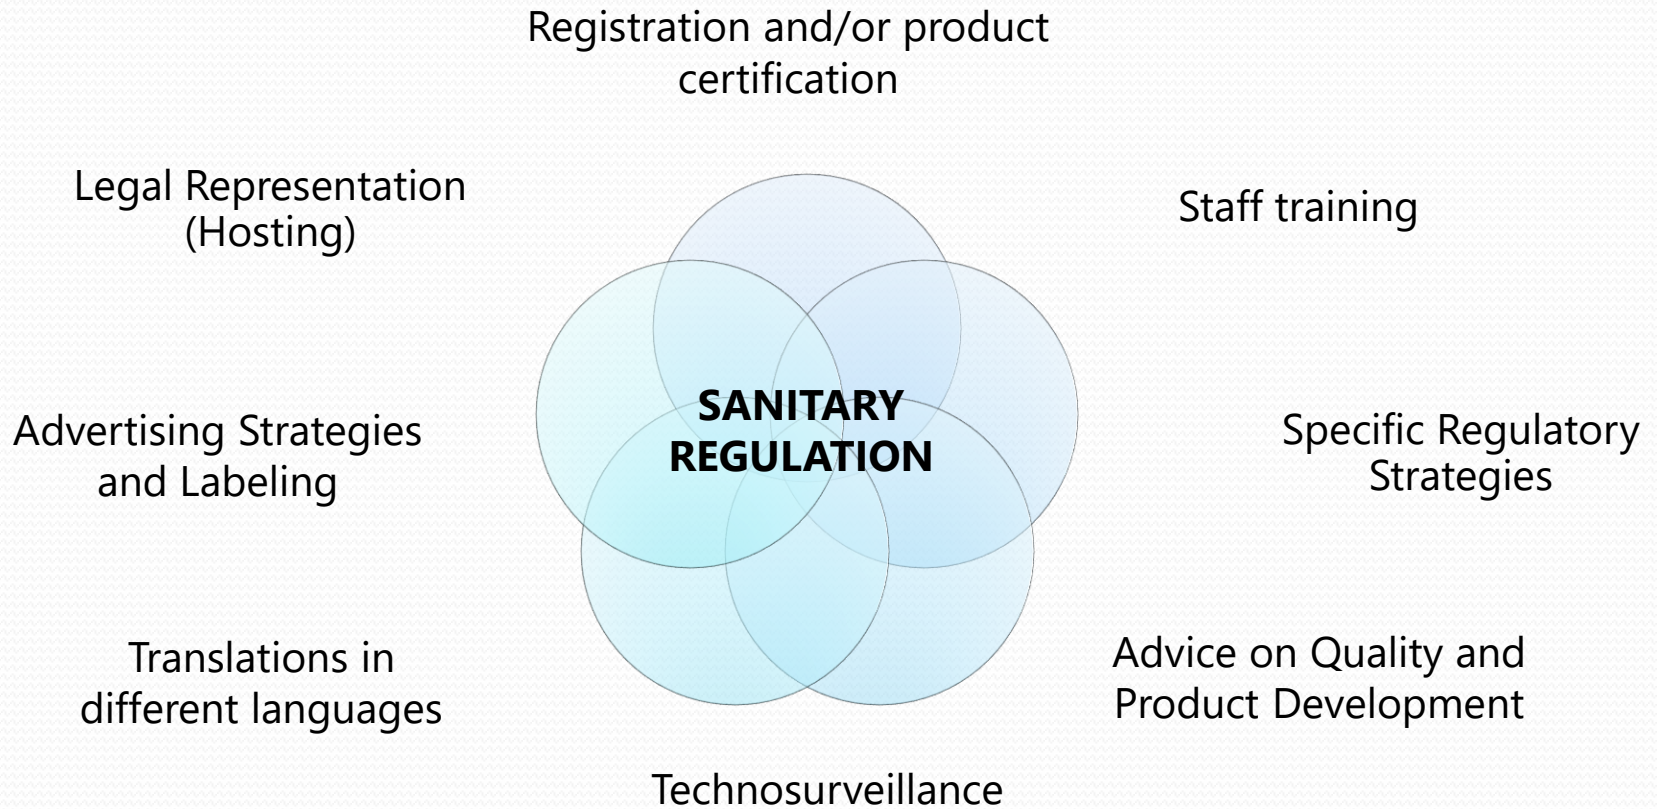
Registration and/or product certification

Legal Representation (Hosting)

Staff training

SANITARY REGULATION

Advertising Strategies and Labeling

Specific Regulatory Strategies

Translations in different languages

Advice on Quality and Product Development

Technosurveillance